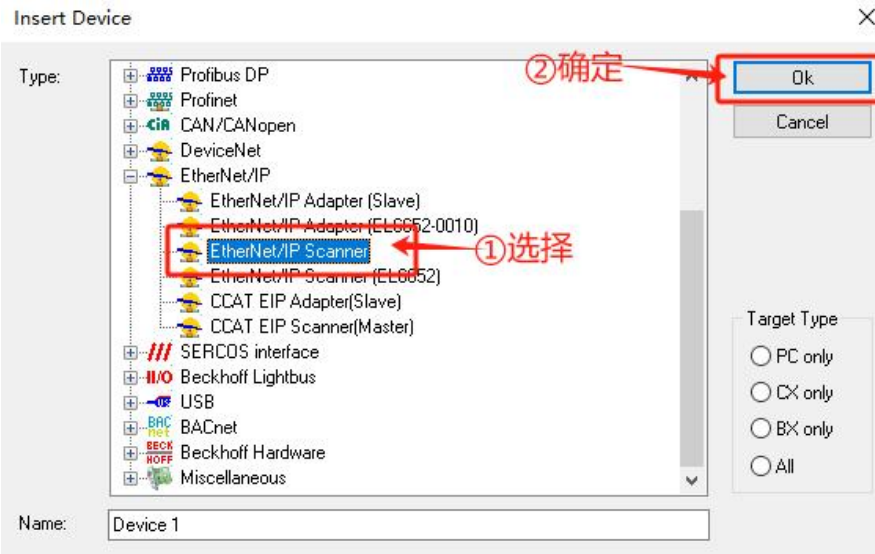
Insert Device

Type:

Profibus DP
Profinet
CAN/CANopen
DeviceNet
EtherNet/IP
EtherNet/IP Adapter (Slave)
EtherNet/IP Adapter (EL6652-0010)
EtherNet/IP Scanner
EtherNet/IP Scanner (EL6652)
CCAT EIP Adapter(Slave)
CCAT EIP Scanner(Master)
SERCOS interface
Beckhoff Lightbus
USB
BACnet
Beckhoff Hardware
Miscellaneous

①选择

②确定

Ok
Cancel

Target Type
PC only
CX only
BX only
All

Name: Device 1